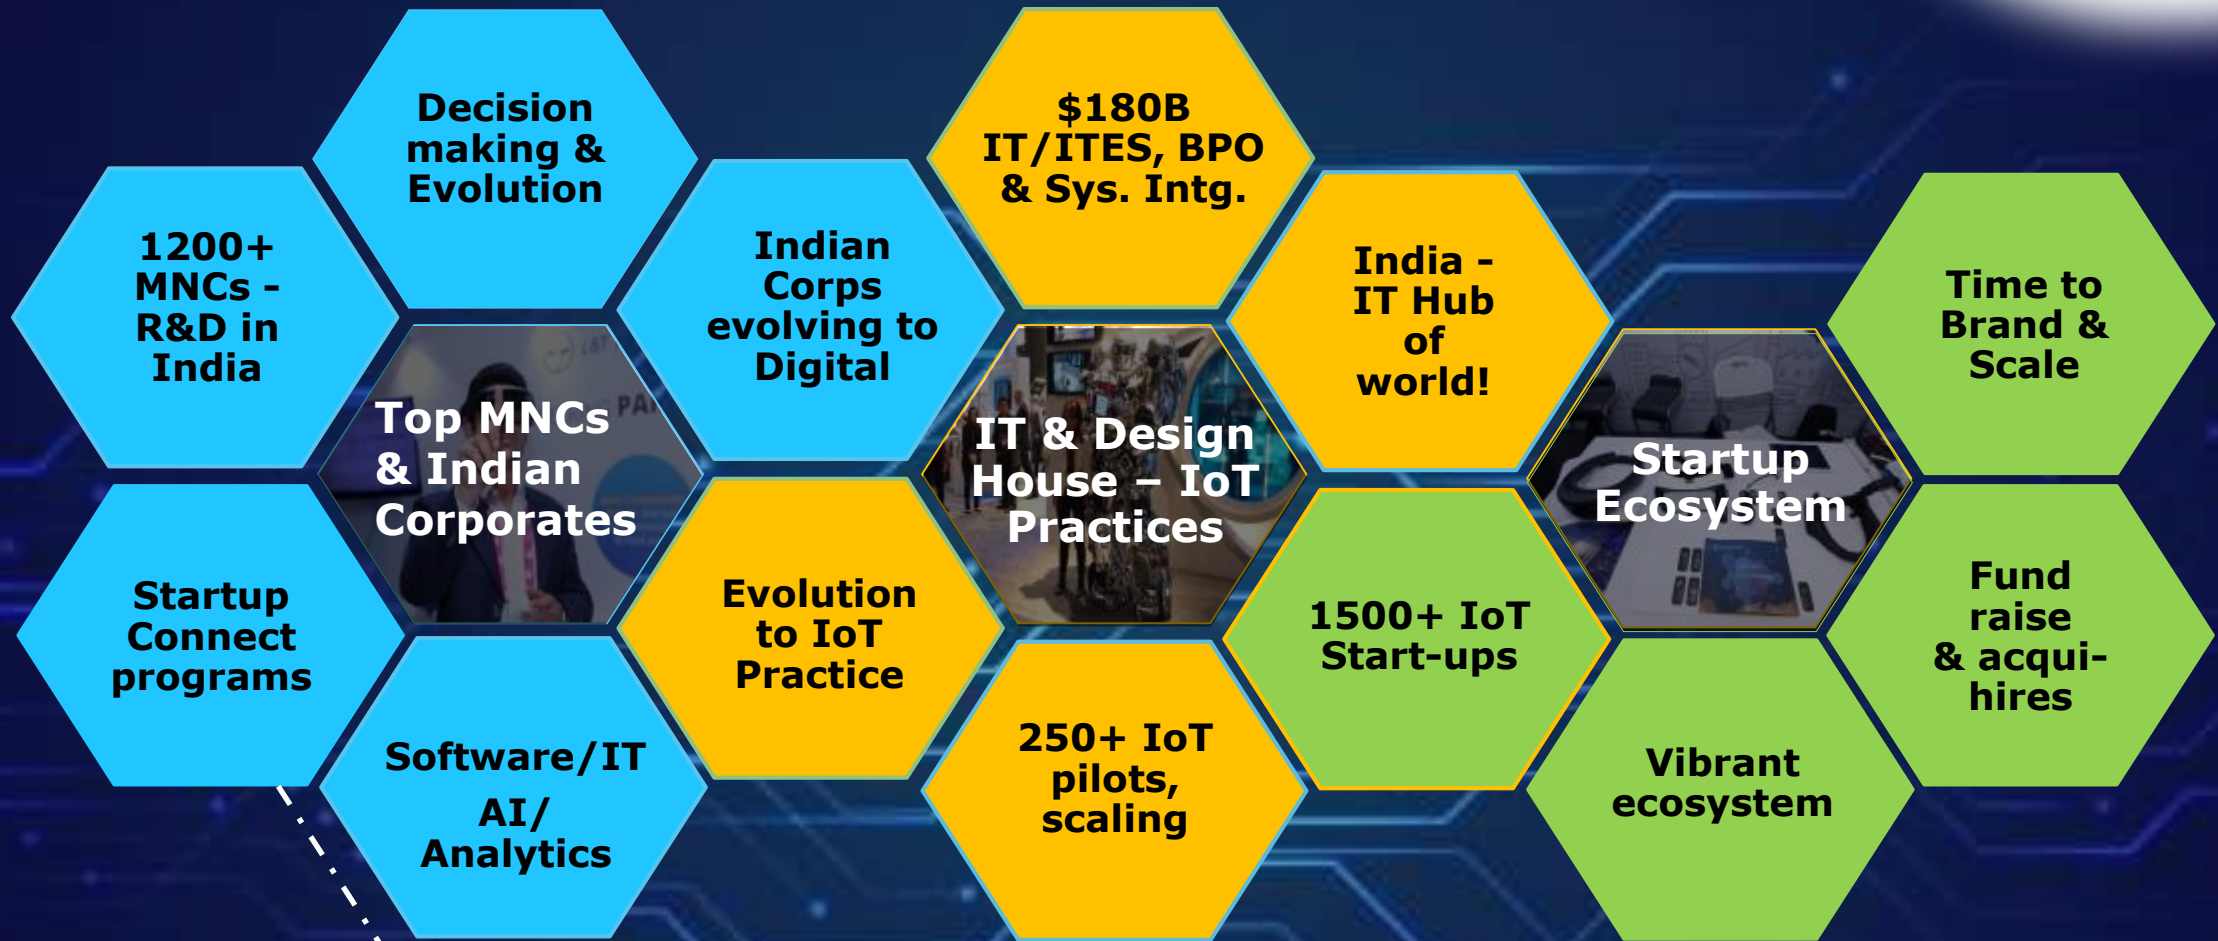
Decision making & Evolution

1200+ MNCs - R&D in India

Top MNCs & Indian Corporates

Indian Corps evolving to Digital

Startup Connect programs

Software/IT AI/ Analytics

Evolution to IoT Practice

$180B IT/ITES, BPO & Sys. Intg.

IT & Design House – IoT Practices

250+ IoT pilots, scaling

India - IT Hub of world!

1500+ IoT Start-ups

Startup Ecosystem

Vibrant ecosystem

Time to Brand & Scale

Fund raise & acqui-hires